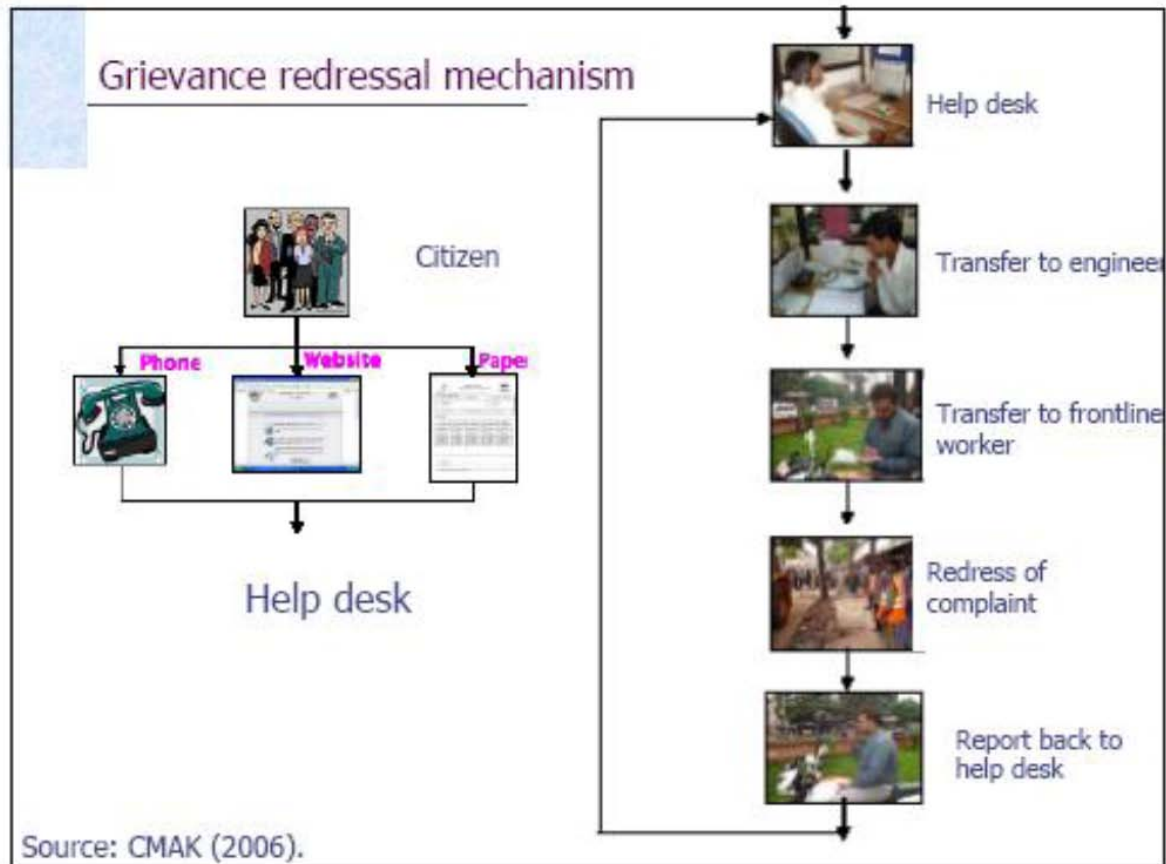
Grievance redressal mechanism

Citizen

Phone

Website

Pape

Help desk

Help desk

Transfer to engineer

Transfer to frontline worker

Redress of complaint

Report back to help desk

Source: CMAK (2006).